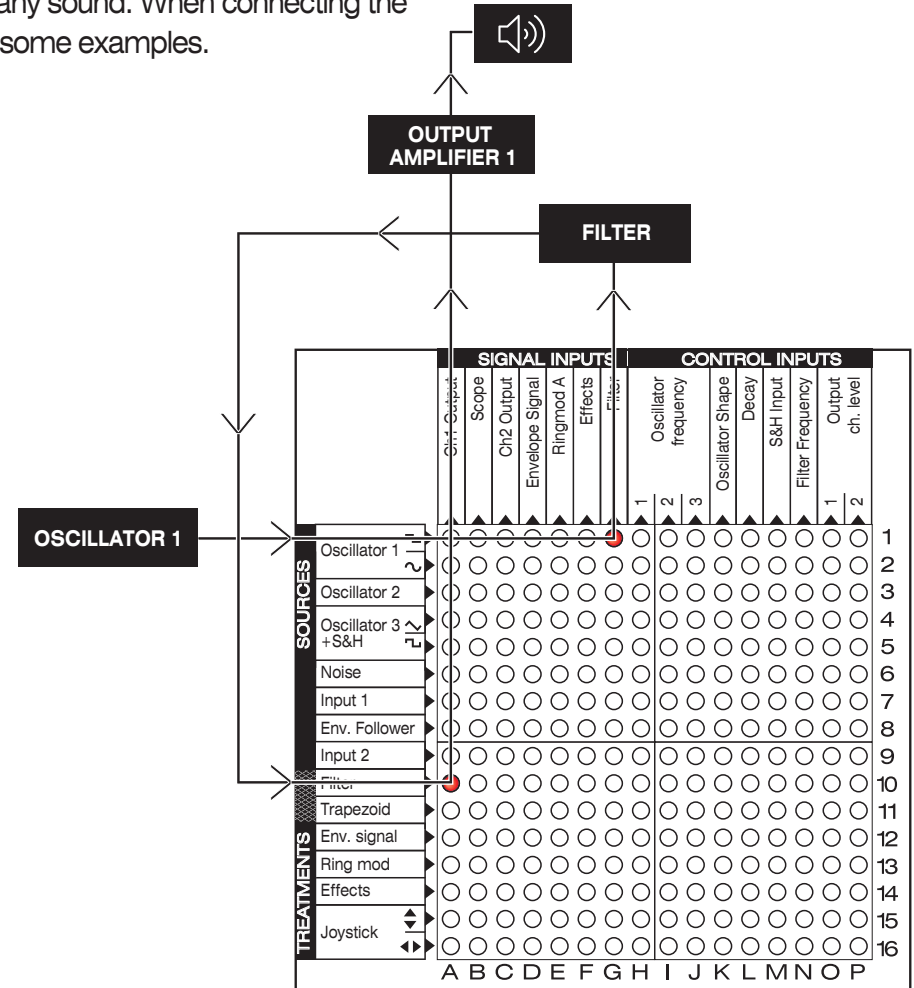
any sound. When connecting the some examples.

OUTPUT AMPLIFIER 1

FILTER

SIGNAL INPUTS

CONTROL INPUTS

Ch1 Output
Scope
Ch2 Output
Envelope Signal
Ringmod A
Effects
Filter
Oscillator frequency
1
2
3
Oscillator Shape
Decay
S&H Input
Filter Frequency
Output ch. level
1
2

OSCILLATOR 1

SOURCES
Oscillator 1
Oscillator 2
Oscillator 3 +S&H
Noise
Input 1
Env. Follower
Input 2
TREATMENTS
Filter
Trapezoid
Env. signal
Ring mod
Effects
Joystick

1
2
3
4
5
6
7
8
9
10
11
12
13
14
15
16

A B C D E F G H I J K L M N O P